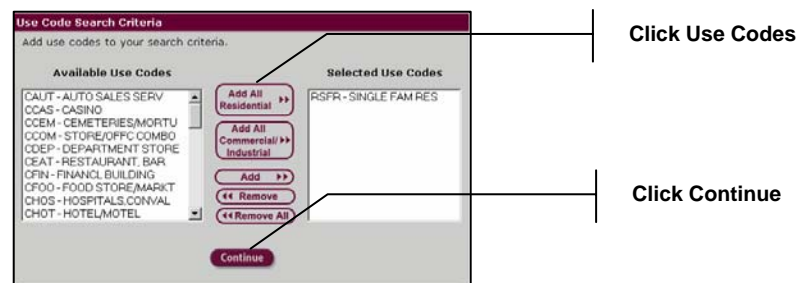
Use Code Search Criteria

Add use codes to your search criteria.

Available Use Codes

CAUT - AUTO SALES SERV
CCAS - CASINO
CCEM - CEMETERIES/MORTU
CCOM - STORE/OFFC COMBO
CDEP - DEPARTMENT STORE
CEAT - RESTAURANT, BAR
CFIN - FINANCL BUILDING
CFOO - FOOD STORE/MARKT
CHOS - HOSPITALS,CONVAL
CHOT - HOTEL/MOTEL

Add All Residential ▸▸

Add All Commercial/ Industrial ▸▸

Add ▸▸

◂◂ Remove

◂◂ Remove All

Selected Use Codes

RSFR - SINGLE FAM RES

Continue

Click Use Codes

Click Continue